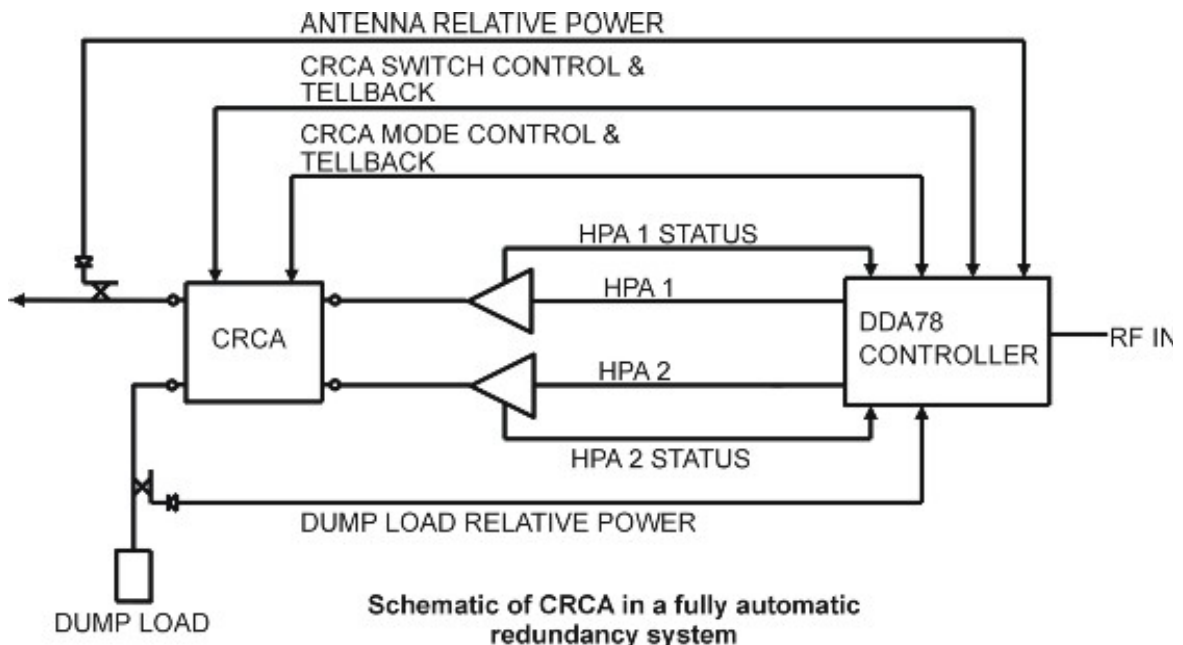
ANTENNA RELATIVE POWER

CRCA SWITCH CONTROL & TELLBACK

CRCA MODE CONTROL & TELLBACK

HPA 1 STATUS

HPA 1

CRCA

DDA78 CONTROLLER

RF IN

HPA 2

HPA 2 STATUS

DUMP LOAD RELATIVE POWER

DUMP LOAD

Schematic of CRCA in a fully automatic redundancy system